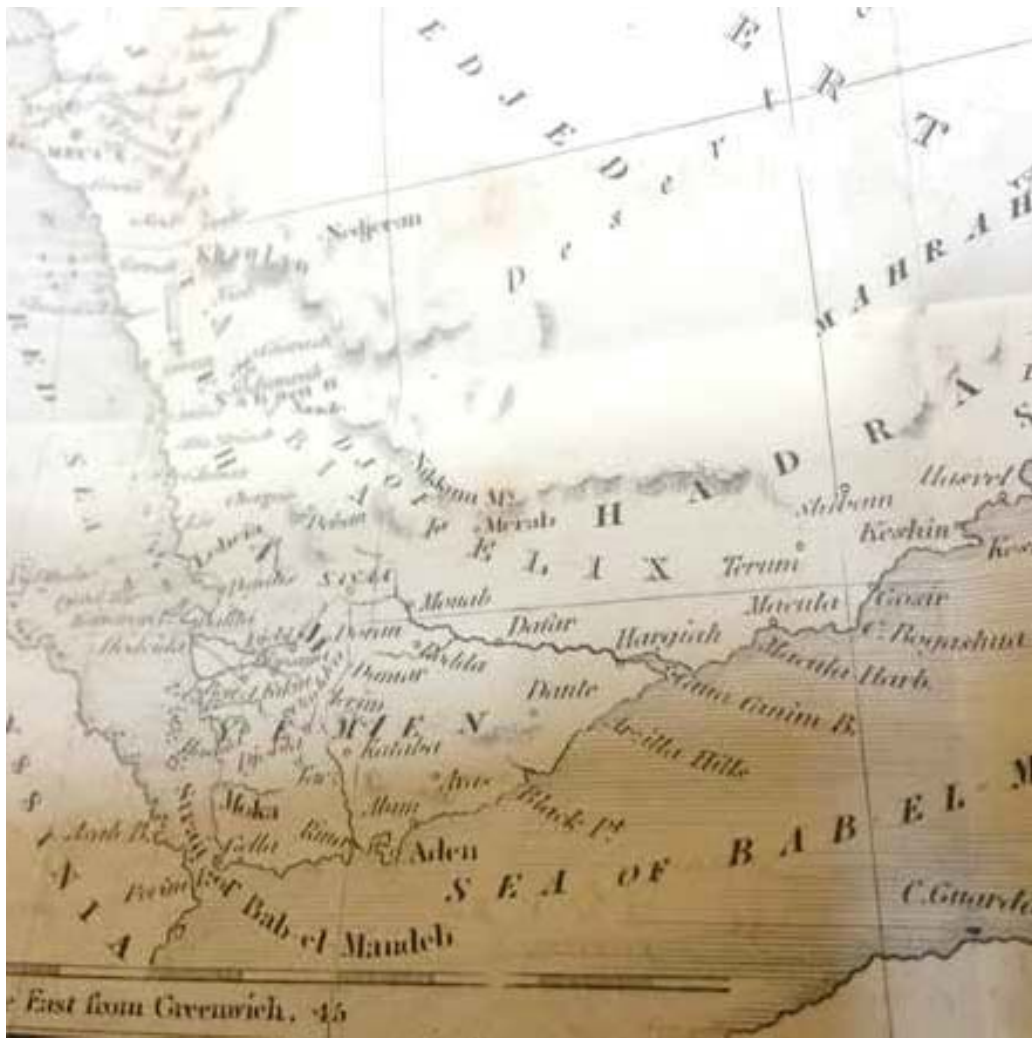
DJEDE
Desert
Nedjeran
MAHRAH
HADRAMAUT
ARABIA
FELIX
Mareb
Shibam
Haurel
Keshin
Terim
Macula
Gosair
C. Fogashim
Marab
Dafur
Harajah
Macula Harb
Dante
Canim Ganim B.
Aradla Hills
SANA
YEMEN
Damar
Aden
Moka
Black Pt.
SEA OF BABEL MANDEB
C. Guardafui
Straits of Bab-el Mandeb
Perim
RED SEA
East from Greenwich. 45